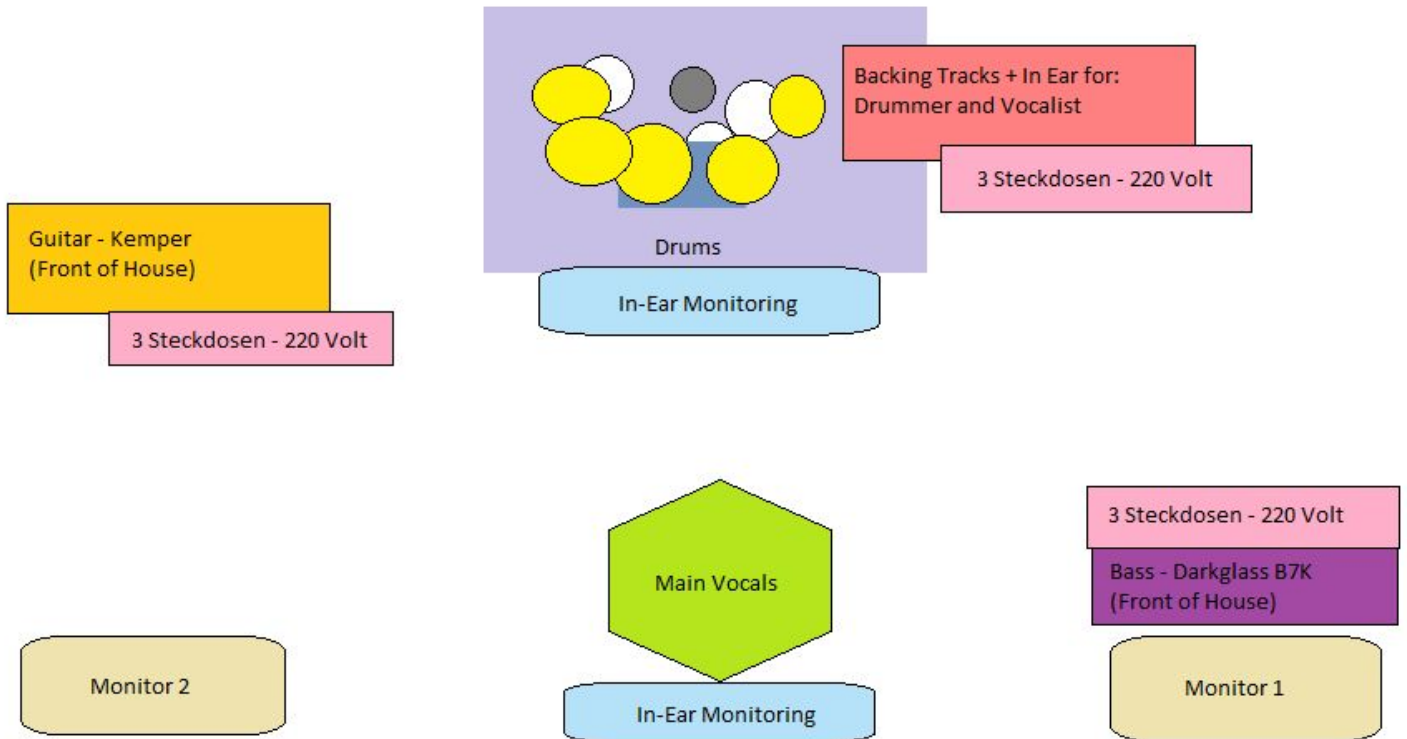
Backing Tracks + In Ear for:
Drummer and Vocalist

3 Steckdosen - 220 Volt

Drums

In-Ear Monitoring

Guitar - Kemper
(Front of House)

3 Steckdosen - 220 Volt

3 Steckdosen - 220 Volt

Bass - Darkglass B7K
(Front of House)

Main Vocals

Monitor 2

In-Ear Monitoring

Monitor 1